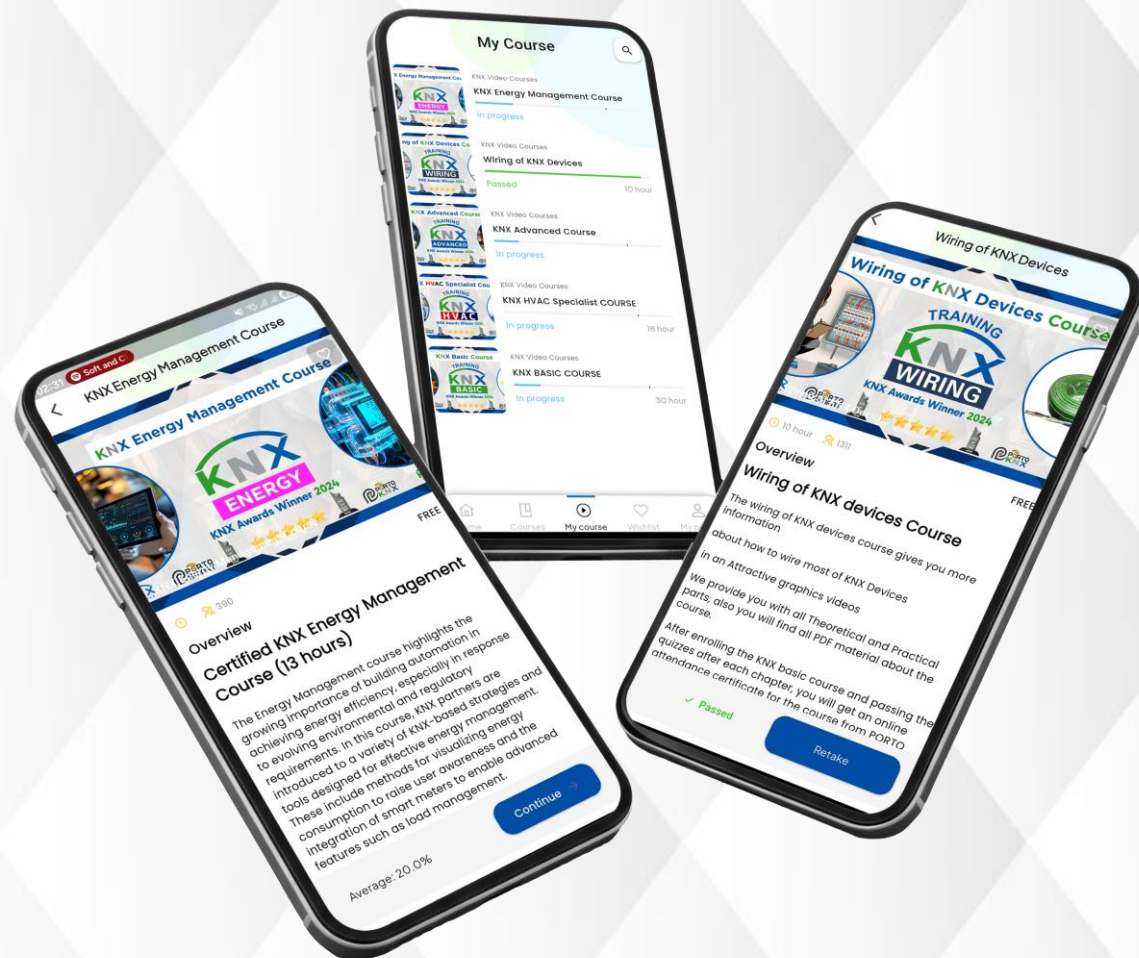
My Course

KNX Energy Management Course
TRAINING
KNX
ENERGY
KNX Awards Winner 2024
KNX Video Courses
KNX Energy Management Course
In progress

Wiring of KNX Devices Course
TRAINING
KNX
WIRING
KNX Awards Winner 2024
KNX Video Courses
Wiring of KNX Devices
Passed
10 hour

KNX Advanced Course
TRAINING
KNX
ADVANCED
KNX Awards Winner 2024
KNX Video Courses
KNX Advanced Course
In progress

KNX HVAC Specialist Course
TRAINING
KNX
HVAC
KNX Awards Winner 2024
KNX Video Courses
KNX HVAC Specialist COURSE
In progress
18 hour

KNX Basic Course
TRAINING
KNX
BASIC
KNX Awards Winner 2024
KNX Video Courses
KNX BASIC COURSE
In progress
30 hour

Home
Courses
My course
Wishlist
My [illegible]

2:31
Soft and C
KNX Energy Management Course
KNX Energy Management Course
TRAINING
KNX
ENERGY
KNX Awards Winner 2024
PORTO
FREE
390
Overview
Certified KNX Energy Management Course (13 hours)
The Energy Management course highlights the growing importance of building automation in achieving energy efficiency, especially in response to evolving environmental and regulatory requirements. In this course, KNX partners are introduced to a variety of KNX-based strategies and tools designed for effective energy management. These include methods for visualizing energy consumption to raise user awareness and the integration of smart meters to enable advanced features such as load management.
Continue
Average: 20.0%

Wiring of KNX Devices
Wiring of KNX Devices Course
TRAINING
KNX
WIRING
KNX Awards Winner 2024
PORTO KNX
10 hour
1311
FREE
Overview
Wiring of KNX devices Course
The wiring of KNX devices course gives you more information
about how to wire most of KNX Devices
in an Attractive graphics videos
We provide you with all Theoretical and Practical parts, also you will find all PDF material about the course.
After enrolling the KNX basic course and passing the quizzes after each chapter, you will get an online attendance certificate for the course from PORTO
Passed
Retake